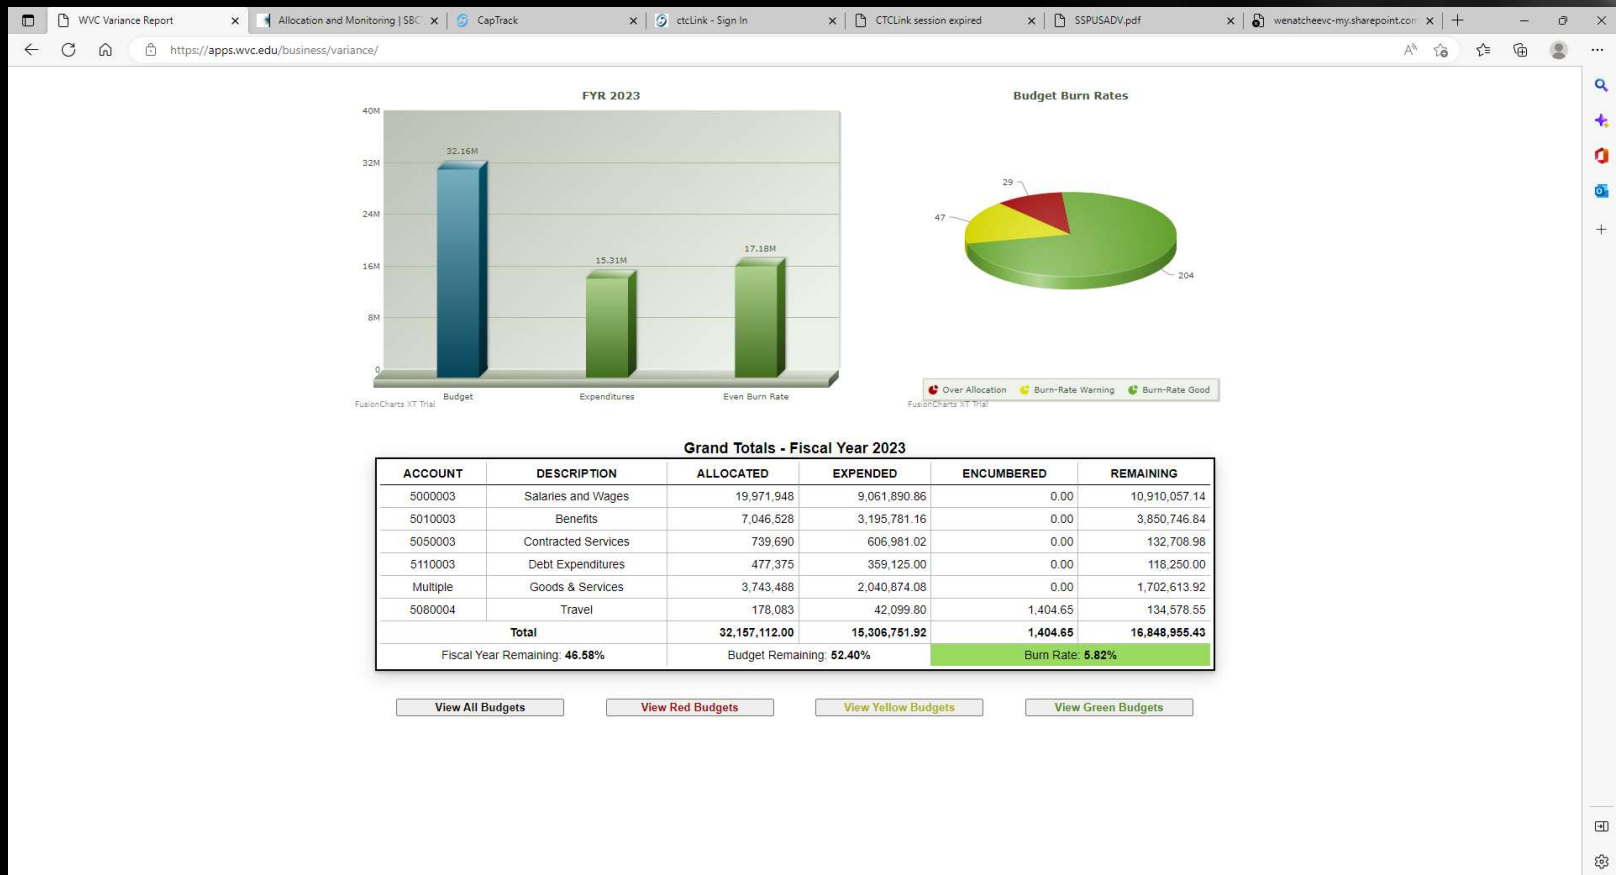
WVC Variance Report | Allocation and Monitoring | SBC | CapTrack | ctcLink - Sign In | CTCLink session expired | SSPUSADV.pdf | wenatcheevc-my.sharepoint.com

https://apps.wvc.edu/business/variance/

FYR 2023

40M
32M
24M
16M
8M
0

32.16M
15.31M
17.18M

Budget
Expenditures
Even Burn Rate

FusionCharts XT Trial

Budget Burn Rates

29
47
204

Over Allocation
Burn-Rate Warning
Burn-Rate Good

FusionCharts XT Trial

Grand Totals - Fiscal Year 2023

| ACCOUNT | DESCRIPTION | ALLOCATED | EXPENDED | ENCUMBERED | REMAINING |
|---|---|---|---|---|---|
| 5000003 | Salaries and Wages | 19,971,948 | 9,061,890.86 | 0.00 | 10,910,057.14 |
| 5010003 | Benefits | 7,046,528 | 3,195,781.16 | 0.00 | 3,850,746.84 |
| 5050003 | Contracted Services | 739,690 | 606,981.02 | 0.00 | 132,708.98 |
| 5110003 | Debt Expenditures | 477,375 | 359,125.00 | 0.00 | 118,250.00 |
| Multiple | Goods & Services | 3,743,488 | 2,040,874.08 | 0.00 | 1,702,613.92 |
| 5080004 | Travel | 178,083 | 42,099.80 | 1,404.65 | 134,578.55 |
| Total | | 32,157,112.00 | 15,306,751.92 | 1,404.65 | 16,848,955.43 |
| Fiscal Year Remaining: 46.58% | | Budget Remaining: 52.40% | | Burn Rate: 5.82% | |

View All Budgets
View Red Budgets
View Yellow Budgets
View Green Budgets